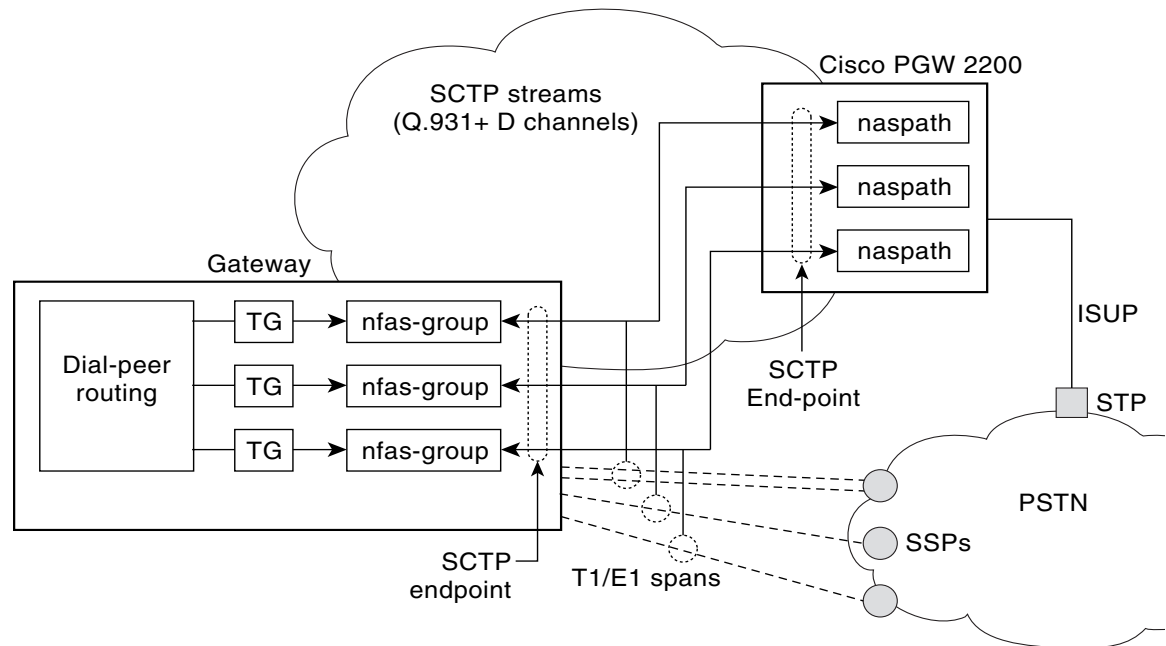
Cisco PGW 2200

SCTP streams
(Q.931+ D channels)

naspath

naspath

naspath

Gateway

Dial-peer routing

TG

TG

TG

nfas-group

nfas-group

nfas-group

SCTP
End-point

ISUP

STP

PSTN

SSPs

SCTP
endpoint

T1/E1 spans